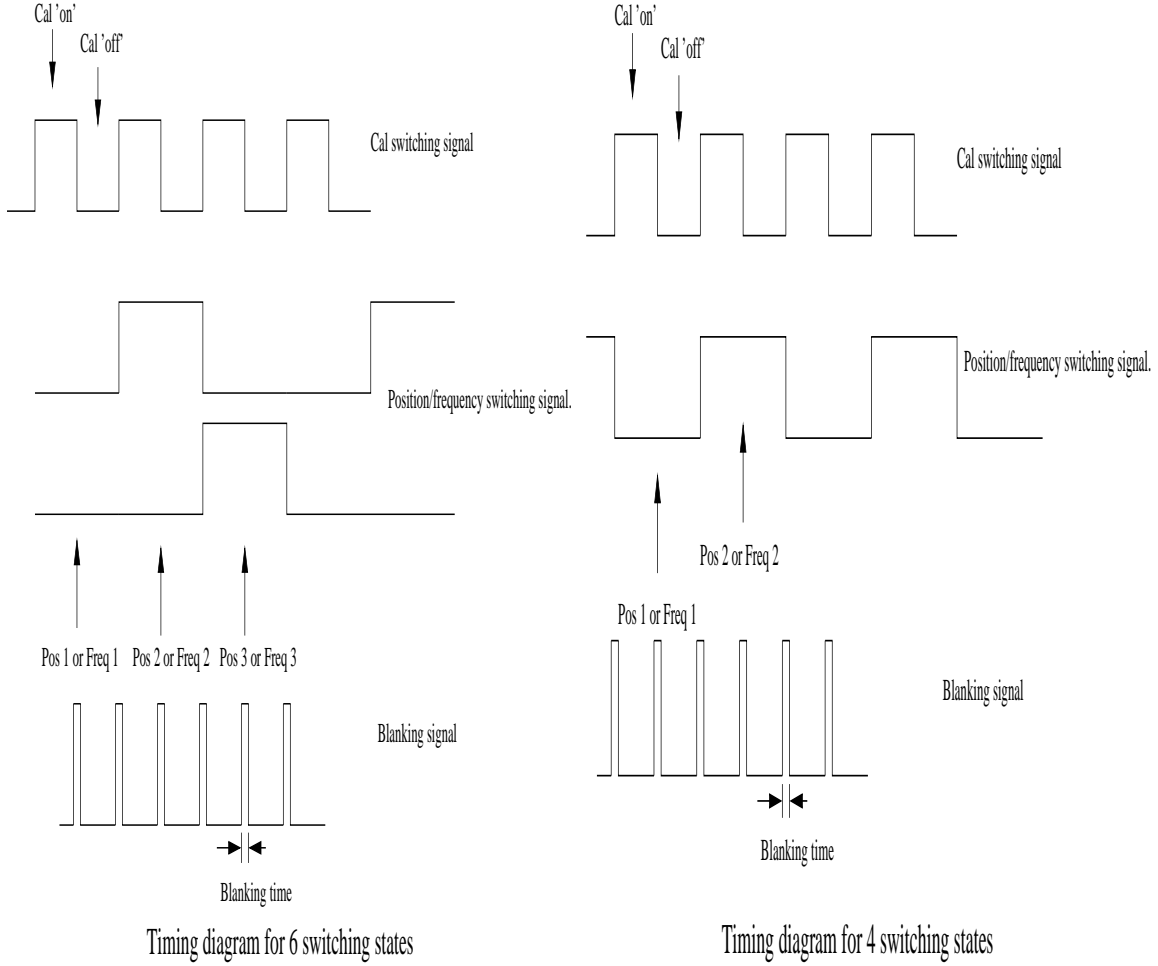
Cal 'on'

Cal 'off'

Cal switching signal

Position/frequency switching signal.

Pos 1 or Freq 1 Pos 2 or Freq 2 Pos 3 or Freq 3

Blanking signal

Blanking time

Timing diagram for 6 switching states

Cal 'on'

Cal 'off'

Cal switching signal

Position/frequency switching signal.

Pos 2 or Freq 2

Pos 1 or Freq 1

Blanking signal

Blanking time

Timing diagram for 4 switching states